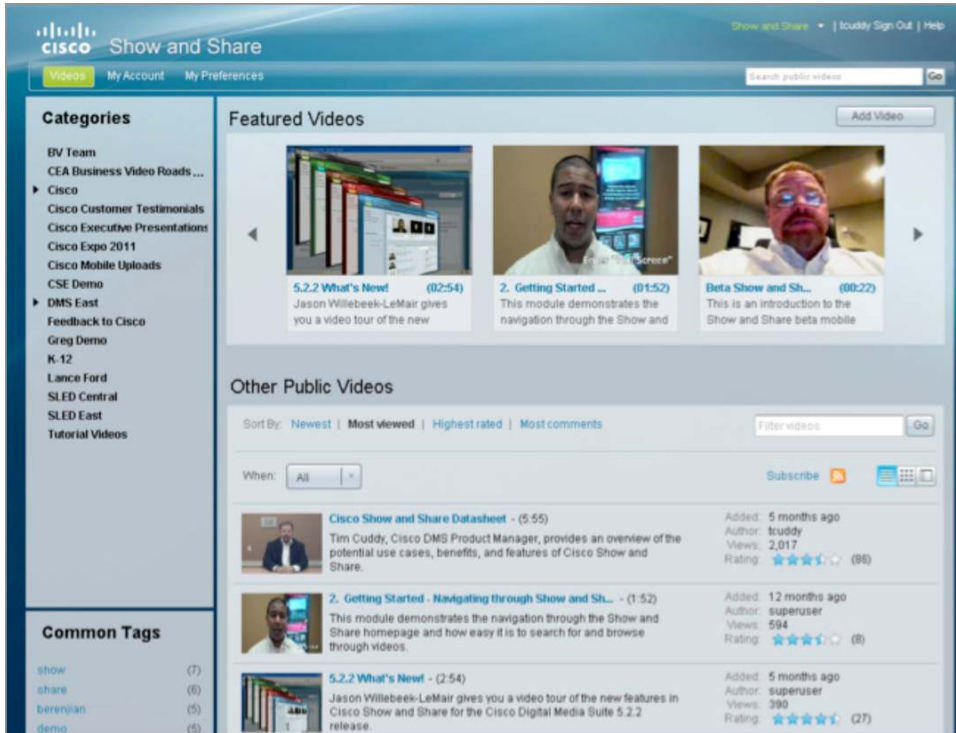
cisco Show and Share

Show and Share ▾ | tcuddy Sign Out | Help

Videos My Account My Preferences

Search public videos Go

Categories

BV Team
CEA Business Video Roads ...
Cisco
Cisco Customer Testimonials
Cisco Executive Presentations
Cisco Expo 2011
Cisco Mobile Uploads
CSE Demo
DMS East
Feedback to Cisco
Greg Demo
K-12
Lance Ford
SLED Central
SLED East
Tutorial Videos

Common Tags

show (7)
share (6)
berenjian (5)
demo (5)

Featured Videos

Add Video

5.2.2 What's New! (02:54)
Jason Willebeek-LeMair gives you a video tour of the new

2. Getting Started ... (01:52)
This module demonstrates the navigation through the Show and

Beta Show and Sh... (00:22)
This is an introduction to the Show and Share beta mobile

Other Public Videos

Sort By: Newest | Most viewed | Highest rated | Most comments

Filter videos Go

When: All

Subscribe

Cisco Show and Share Datasheet - (5:55)
Tim Cuddy, Cisco DMS Product Manager, provides an overview of the potential use cases, benefits, and features of Cisco Show and Share.
Added: 5 months ago
Author: tcuddy
Views: 2,017
Rating: (86)

2. Getting Started - Navigating through Show and Sh... - (1:52)
This module demonstrates the navigation through the Show and Share homepage and how easy it is to search for and browse through videos.
Added: 12 months ago
Author: superuser
Views: 594
Rating: (8)

5.2.2 What's New! - (2:54)
Jason Willebeek-LeMair gives you a video tour of the new features in Cisco Show and Share for the Cisco Digital Media Suite 5.2.2 release.
Added: 5 months ago
Author: superuser
Views: 390
Rating: (27)